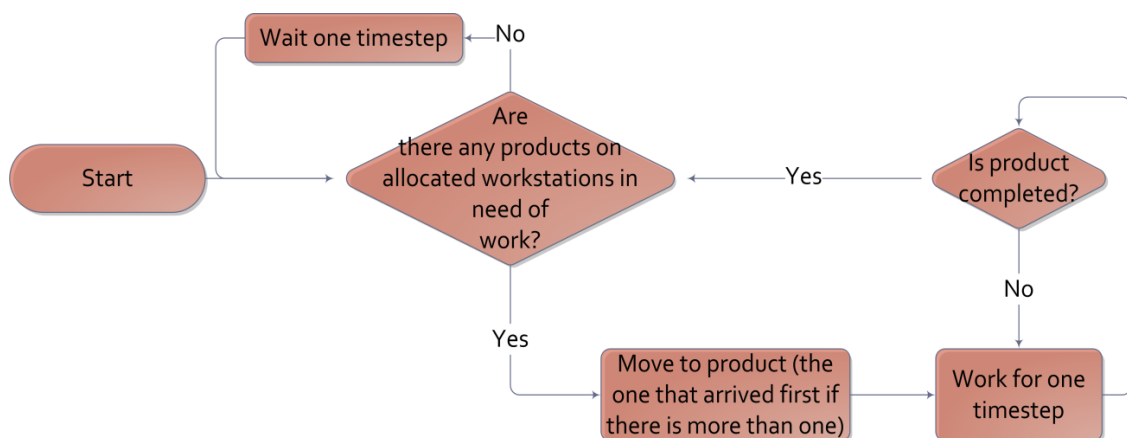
Wait one timestep

No

Start

Are there any products on allocated workstations in need of work?

Yes

Is product completed?

No

Yes

Move to product (the one that arrived first if there is more than one)

Work for one timestep